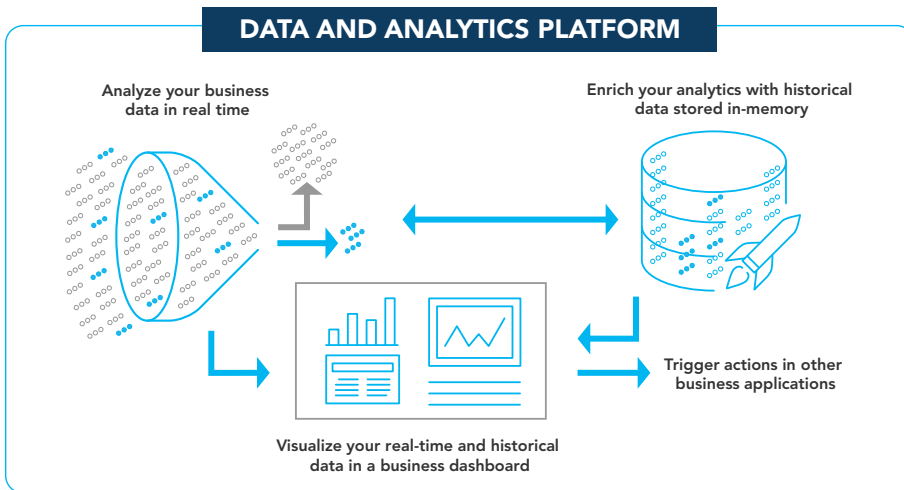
DATA AND ANALYTICS PLATFORM

Analyze your business data in real time

Enrich your analytics with historical data stored in-memory

Trigger actions in other business applications

Visualize your real-time and historical data in a business dashboard